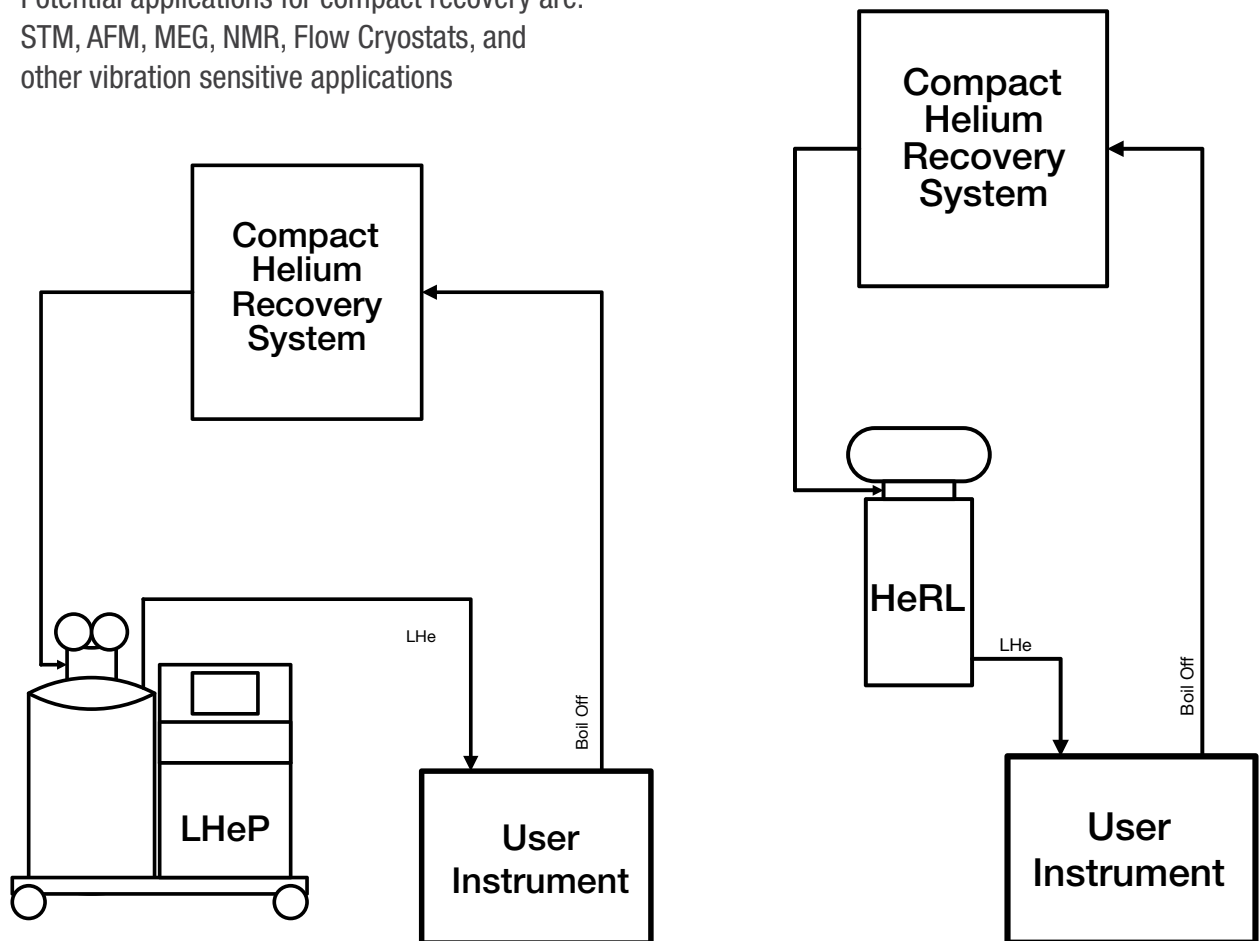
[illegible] applications for compact recovery are: STM, AFM, MEG, NMR, Flow Cryostats, and other vibration sensitive applications

Compact Helium Recovery System

LHe

Boil Off

LHeP

User Instrument

Compact Helium Recovery System

HeRL

LHe

Boil Off

User Instrument